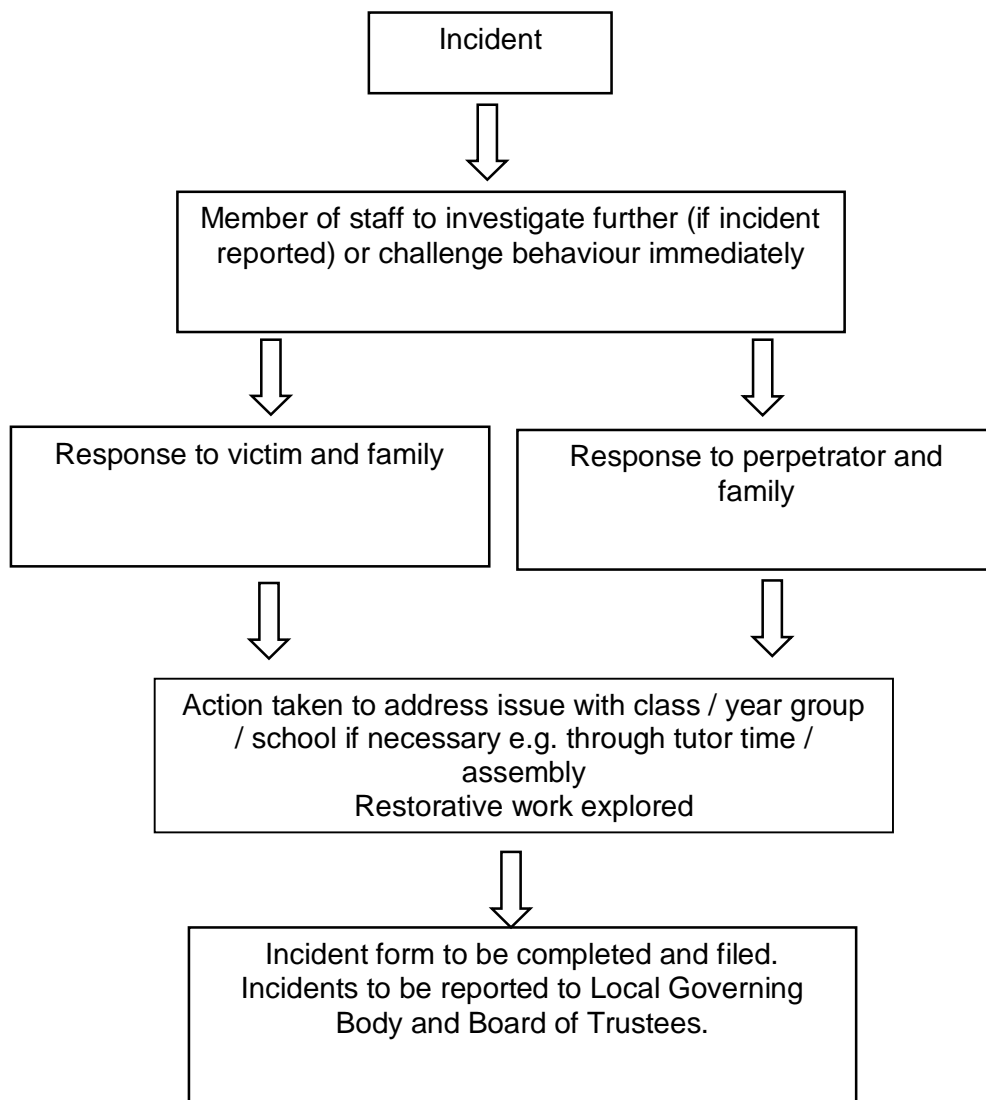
Incident

Member of staff to investigate further (if incident reported) or challenge behaviour immediately

Response to victim and family

Response to perpetrator and family

Action taken to address issue with class / year group / school if necessary e.g. through tutor time / assembly
Restorative work explored

Incident form to be completed and filed.
Incidents to be reported to Local Governing Body and Board of Trustees.